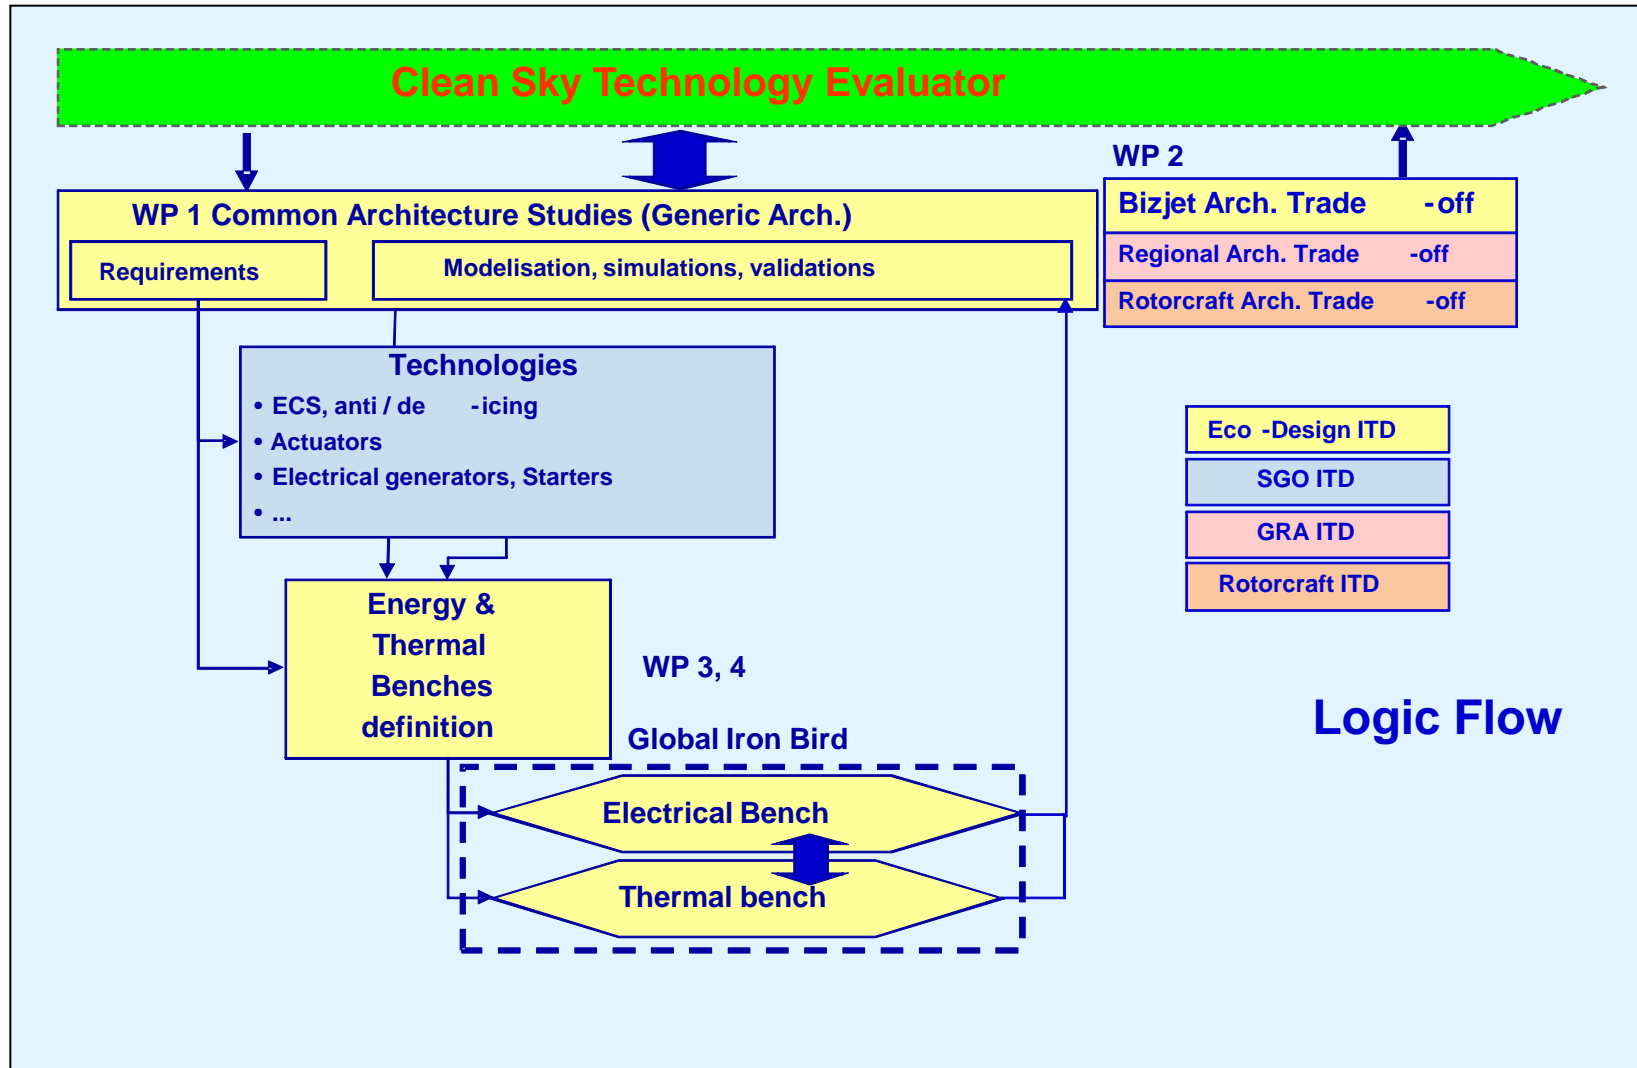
Clean Sky Technology Evaluator

WP 2

Bizjet Arch. Trade -off

Regional Arch. Trade -off

Rotorcraft Arch. Trade -off

WP 1 Common Architecture Studies (Generic Arch.)

Requirements

Modelisation, simulations, validations

Technologies

• ECS, anti / de -icing
• Actuators
• Electrical generators, Starters
• ...

Eco -Design ITD

SGO ITD

GRA ITD

Rotorcraft ITD

Energy & Thermal Benches definition

WP 3, 4

Logic Flow

Global Iron Bird

Electrical Bench

Thermal bench